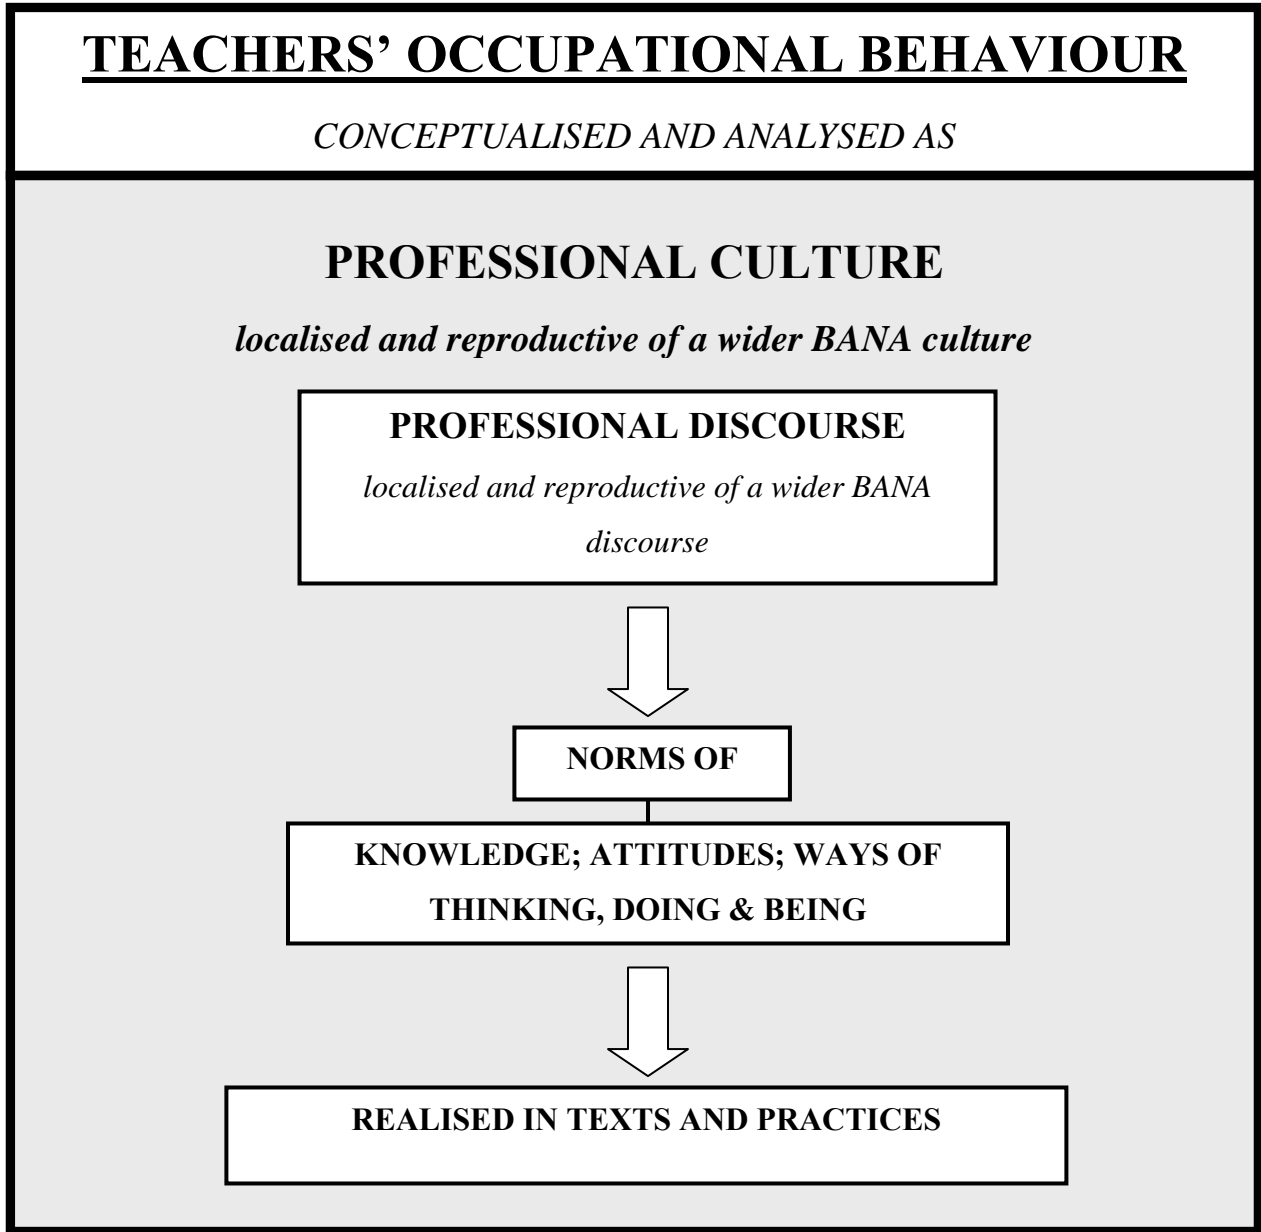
TEACHERS' OCCUPATIONAL BEHAVIOUR

CONCEPTUALISED AND ANALYSED AS

PROFESSIONAL CULTURE

localised and reproductive of a wider BANA culture

PROFESSIONAL DISCOURSE

localised and reproductive of a wider BANA discourse

NORMS OF

KNOWLEDGE; ATTITUDES; WAYS OF THINKING, DOING & BEING

REALISED IN TEXTS AND PRACTICES